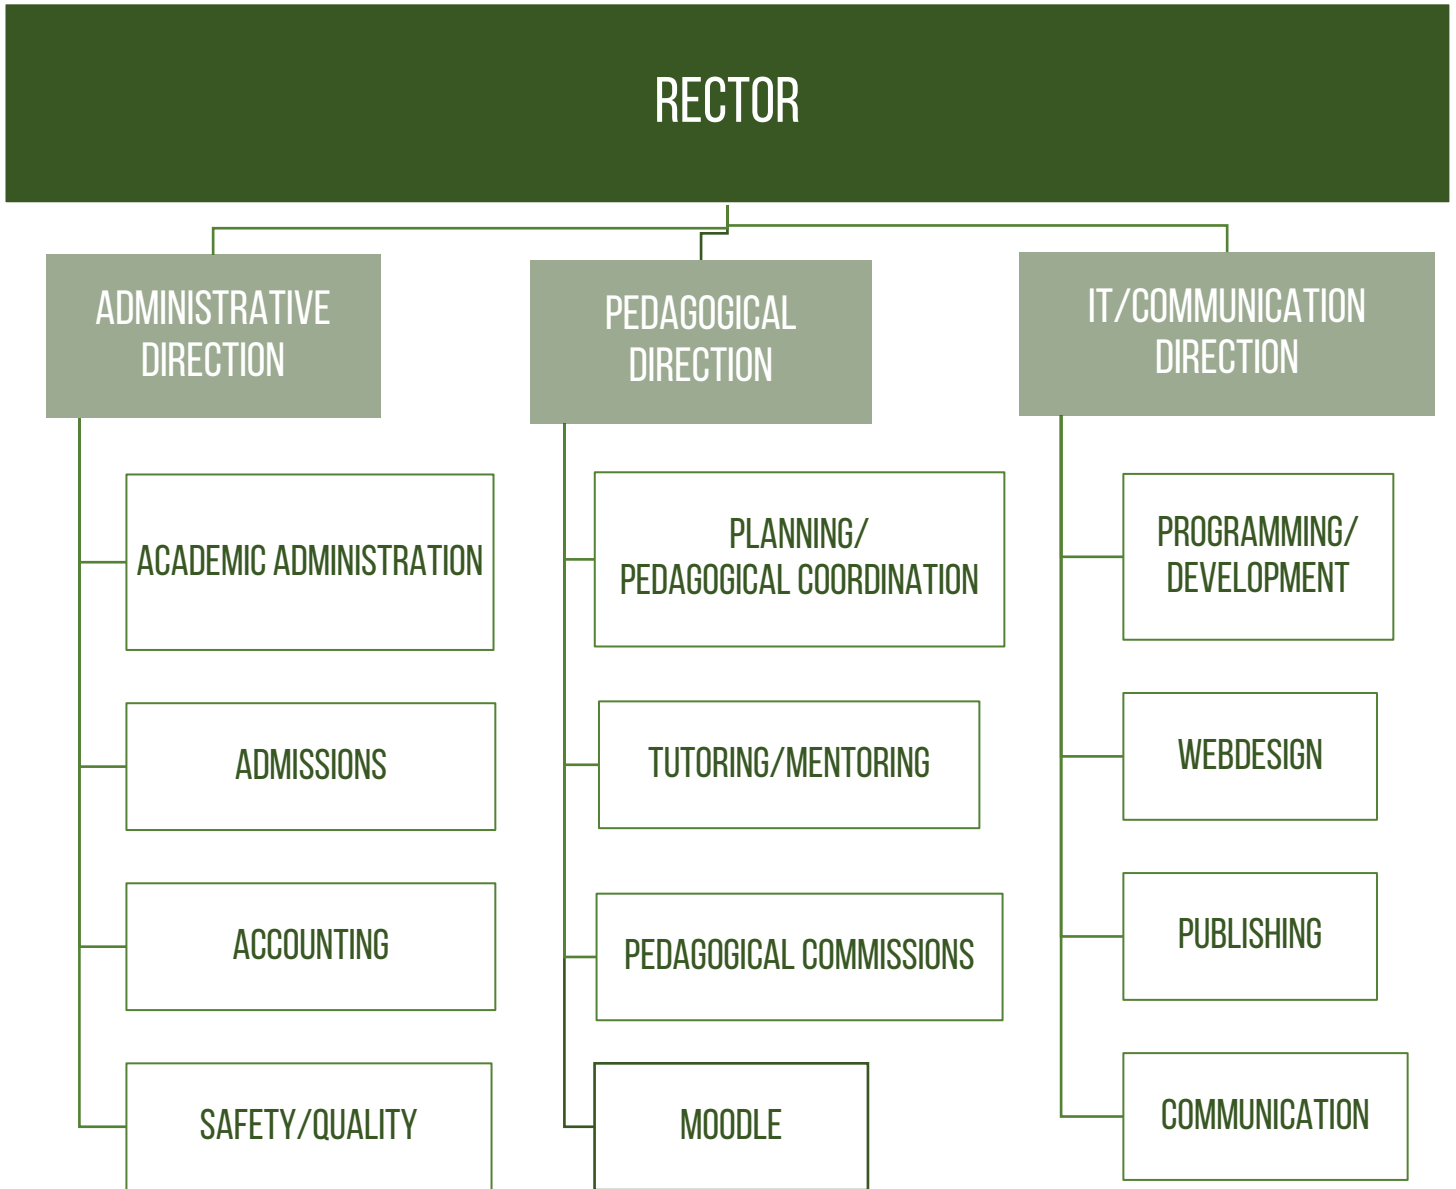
RECTOR

ADMINISTRATIVE DIRECTION

ACADEMIC ADMINISTRATION

ADMISSIONS

ACCOUNTING

SAFETY/QUALITY

PEDAGOGICAL DIRECTION

PLANNING/ PEDAGOGICAL COORDINATION

TUTORING/MENTORING

PEDAGOGICAL COMMISSIONS

MOODLE

IT/COMMUNICATION DIRECTION

PROGRAMMING/ DEVELOPMENT

WEBDESIGN

PUBLISHING

COMMUNICATION